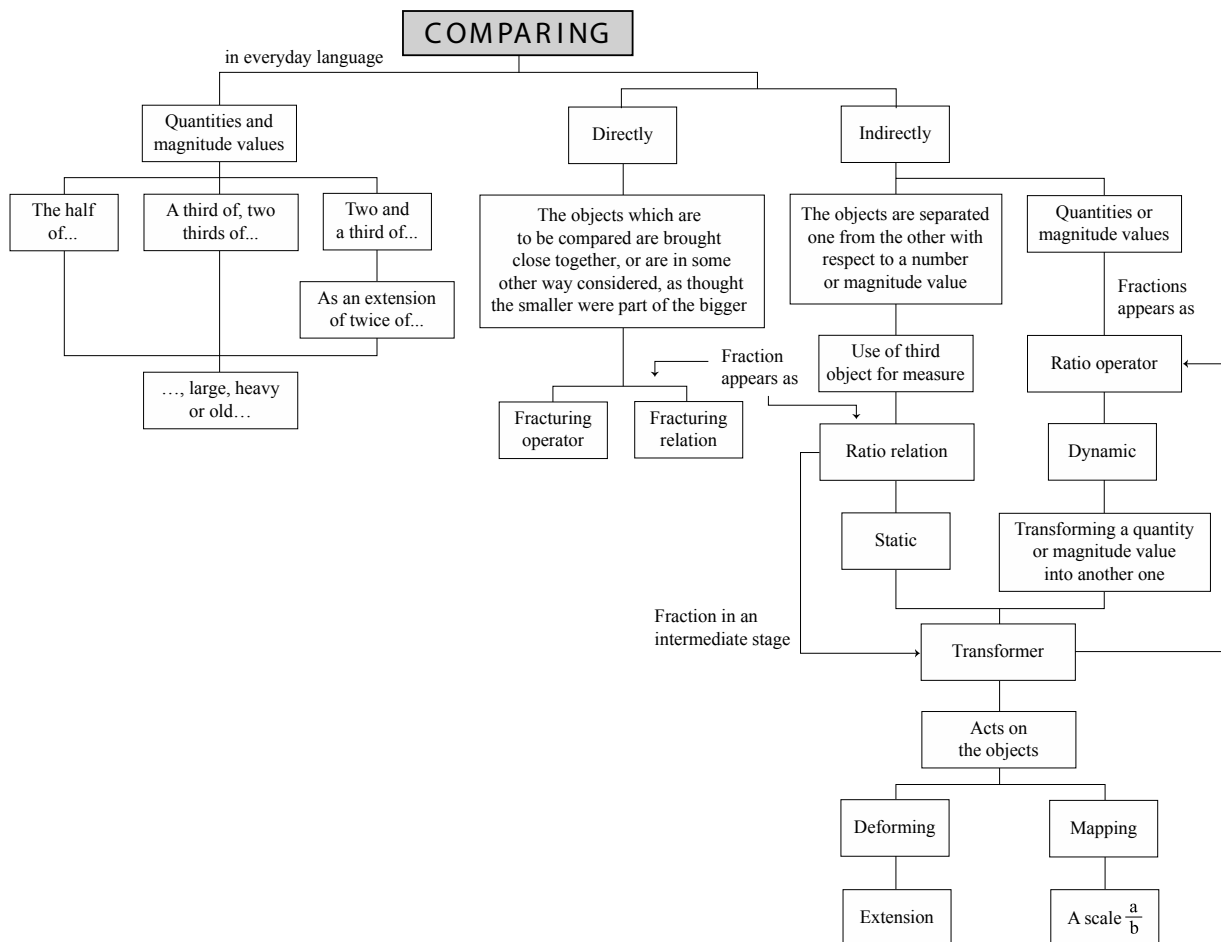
COMPARING

in everyday language

Quantities and magnitude values

The half of...

A third of, two thirds of...

Two and a third of...

As an extension of twice of...

…, large, heavy or old…

Directly

The objects which are to be compared are brought close together, or are in some other way considered, as thought the smaller were part of the bigger

Fraction appears as

Fracturing operator

Fracturing relation

Indirectly

The objects are separated one from the other with respect to a number or magnitude value

Use of third object for measure

Ratio relation

Static

Quantities or magnitude values

Fractions appears as

Ratio operator

Dynamic

Transforming a quantity or magnitude value into another one

Fraction in an intermediate stage

Transformer

Acts on the objects

Deforming

Extension

Mapping

A scale $\frac{a}{b}$